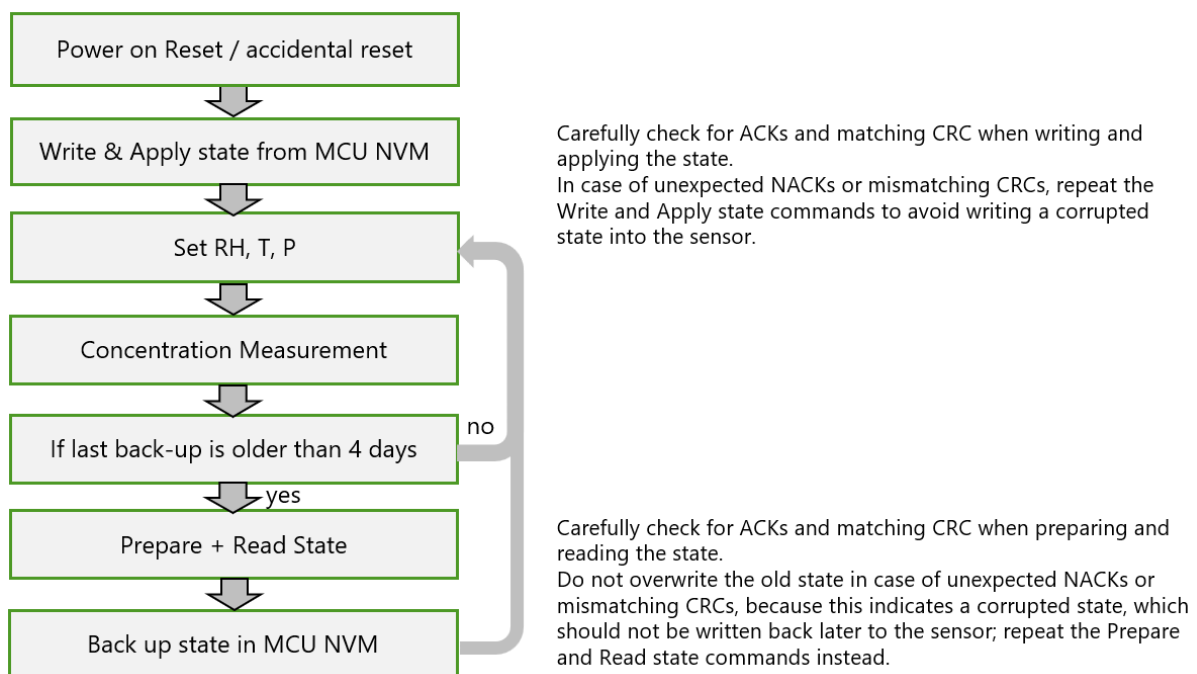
Power on Reset / accidental reset

Write & Apply state from MCU NVM

Set RH, T, P

Concentration Measurement

If last back-up is older than 4 days

no

yes

Prepare + Read State

Back up state in MCU NVM

Carefully check for ACKs and matching CRC when writing and applying the state.
In case of unexpected NACKs or mismatching CRCs, repeat the Write and Apply state commands to avoid writing a corrupted state into the sensor.

Carefully check for ACKs and matching CRC when preparing and reading the state.
Do not overwrite the old state in case of unexpected NACKs or mismatching CRCs, because this indicates a corrupted state, which should not be written back later to the sensor; repeat the Prepare and Read state commands instead.